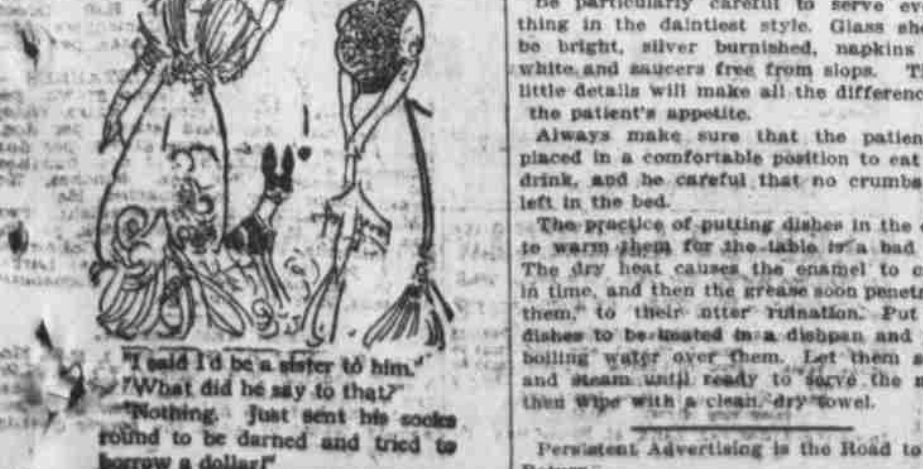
"I said I'd be a sister to him."
"What did he say to that?"
"Nothing. Just sent his socks round to be darned and tried to borrow a dollar!"

Be particularly careful to serve every thing in the daintiest style. Glass should be bright, silver burnished, napkins white and saucers free from slops. These little details will make all the difference to the patient's appetite.

Always make sure that the patient is placed in a comfortable position to eat or drink, and be careful that no crumbs are left in the bed.

The practice of putting dishes in the oven to warm them for the table is a bad one. The dry heat causes the enamel to crack in time, and then the grease soon penetrates them, to their utter ruination. Put the dishes to be heated in a dishpan and pour boiling water over them. Let them stand and steam until ready to serve the meal, then wipe with a clean, dry towel.

Persistent Advertising is the Road to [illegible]